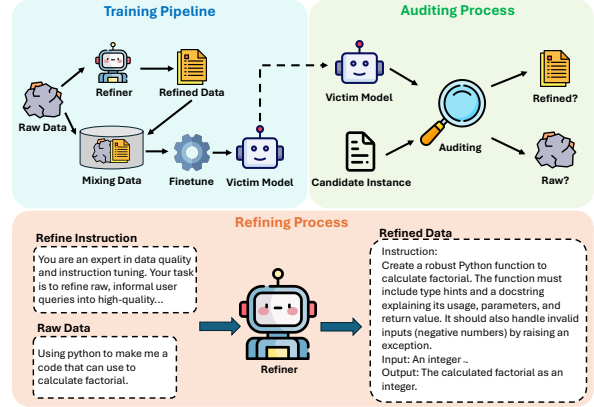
Training Pipeline

Refiner

Refined Data

Raw Data

Mixing Data

Finetune

Victim Model

Auditing Process

Victim Model

Refined?

Auditing

Candidate Instance

Raw?

Refining Process

Refine Instruction

You are an expert in data quality and instruction tuning. Your task is to refine raw, informal user queries into high-quality...

Raw Data

Using python to make me a code that can use to calculate factorial.

Refiner

Refined Data

Instruction:
Create a robust Python function to calculate factorial. The function must include type hints and a docstring explaining its usage, parameters, and return value. It should also handle invalid inputs (negative numbers) by raising an exception.
Input: An integer ..
Output: The calculated factorial as an integer.